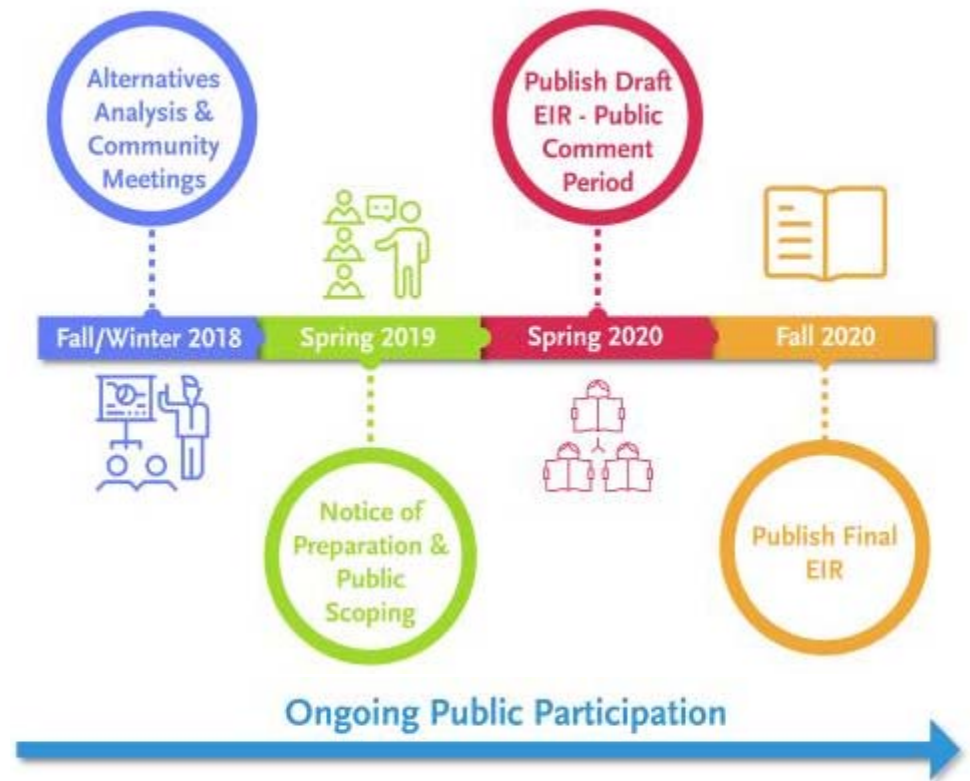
Alternatives Analysis & Community Meetings

Publish Draft EIR - Public Comment Period

Fall/Winter 2018

Spring 2019

Spring 2020

Fall 2020

Notice of Preparation & Public Scoping

Publish Final EIR

Ongoing Public Participation